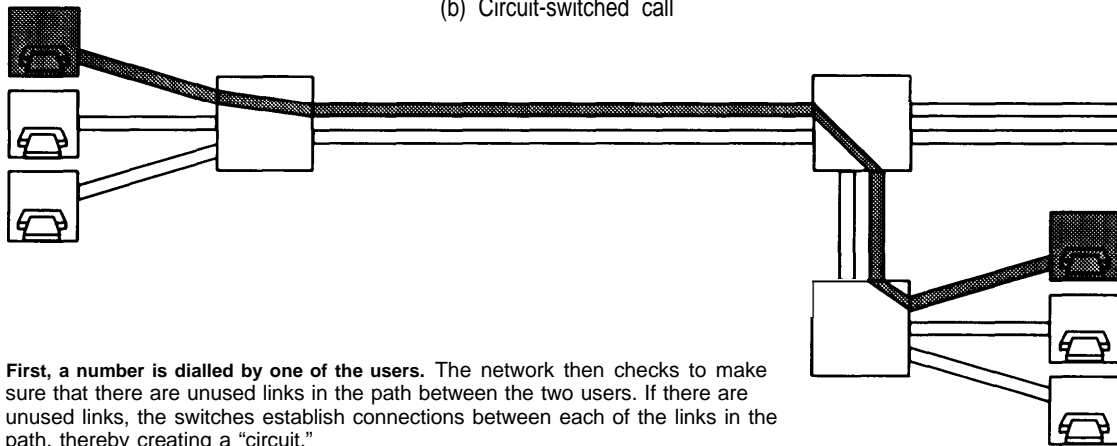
(b) Circuit-switched call

**First, a number is dialled by one of the users.** The network then checks to make sure that there are unused links in the path between the two users. If there are unused links, the switches establish connections between each of the links in the path, thereby creating a "circuit."